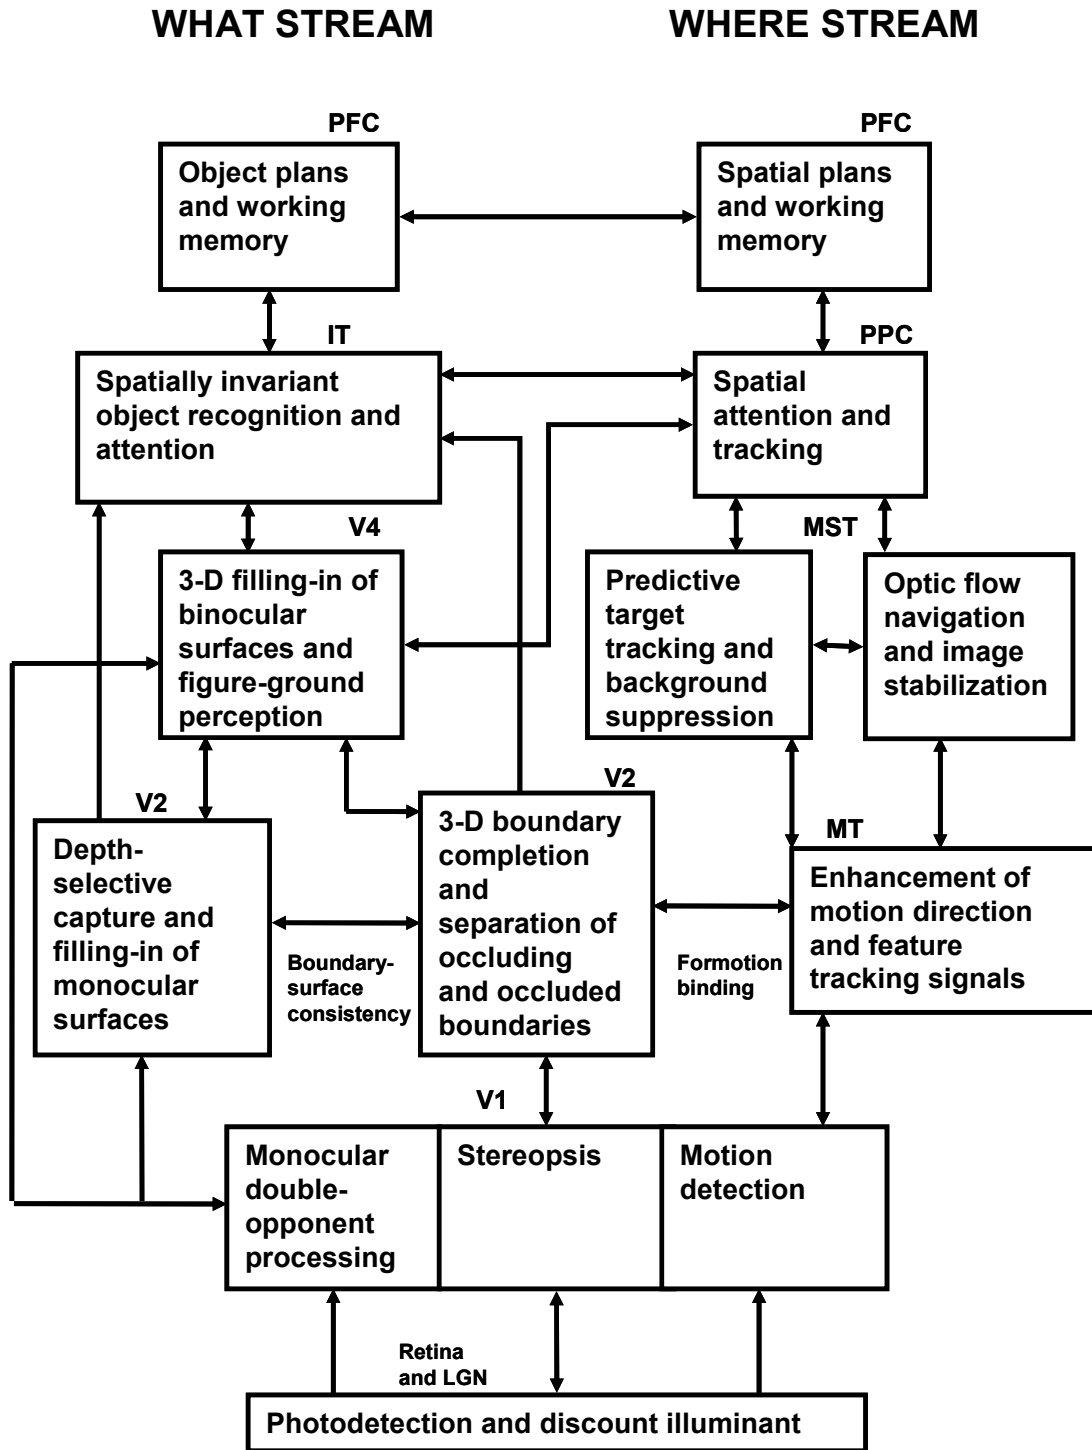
WHAT STREAM

WHERE STREAM

PFC

Object plans and working memory

PFC

Spatial plans and working memory

IT

Spatially invariant object recognition and attention

PPC

Spatial attention and tracking

V4

3-D filling-in of binocular surfaces and figure-ground perception

MST

Predictive target tracking and background suppression

Optic flow navigation and image stabilization

V2

Depth-selective capture and filling-in of monocular surfaces

Boundary-surface consistency

V2

3-D boundary completion and separation of occluding and occluded boundaries

Formotion binding

MT

Enhancement of motion direction and feature tracking signals

V1

Monocular double-opponent processing

Stereopsis

Motion detection

Retina and LGN

Photodetection and discount illuminant